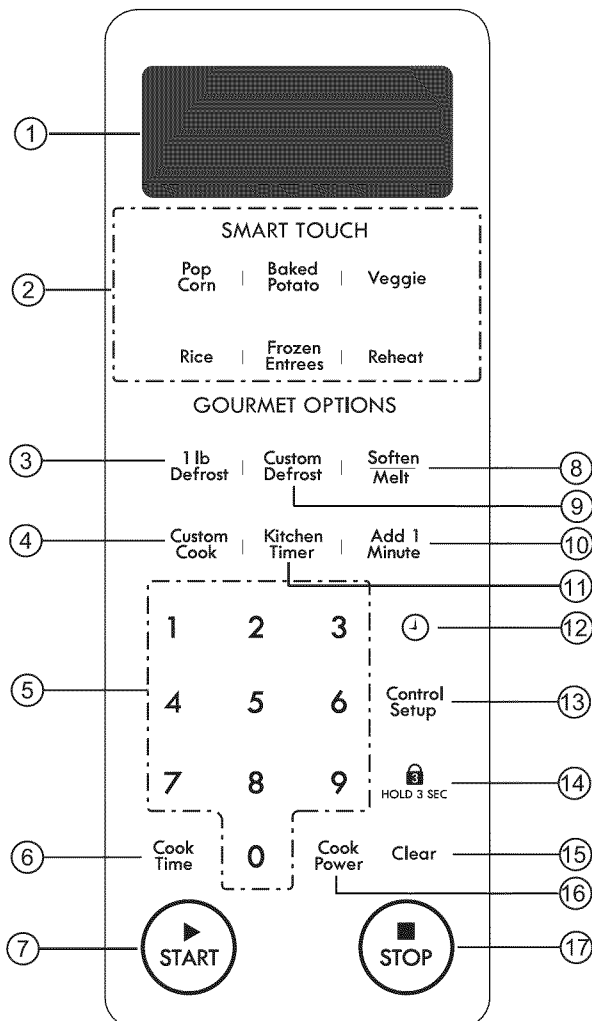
①

SMART TOUCH

②

Pop Corn | Baked Potato | Veggie

Rice | Frozen Entrees | Reheat

GOURMET OPTIONS

③ 1 lb Defrost | Custom Defrost | Soften/Melt ⑧

⑨

④ Custom Cook | Kitchen Timer | Add 1 Minute ⑩

⑪

1 2 3 ⑫

⑤ 4 5 6 Control Setup ⑬

7 8 9 HOLD 3 SEC ⑭

⑥ Cook Time 0 Cook Power Clear ⑮

⑯

⑦ START STOP ⑰